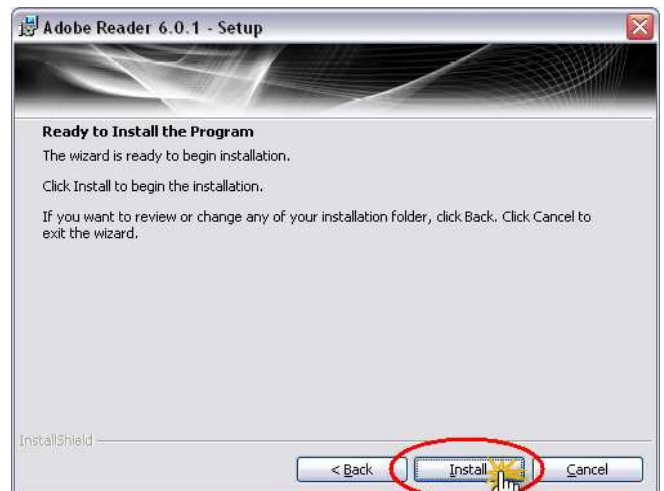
Adobe Reader 6.0.1 - Setup

Ready to Install the Program

The wizard is ready to begin installation.

Click Install to begin the installation.

If you want to review or change any of your installation folder, click Back. Click Cancel to exit the wizard.

InstallShield

< Back

Install

Cancel